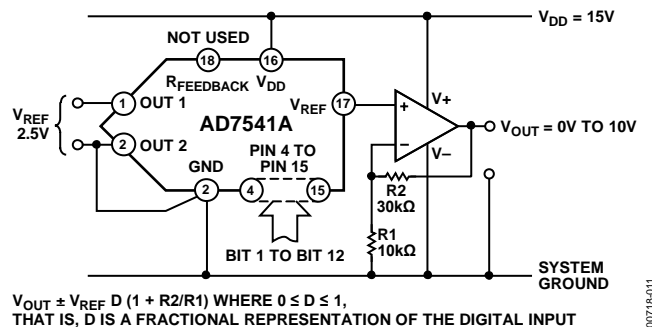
$V_{DD}$ = 15V

NOT USED

18

16

$R_{FEEDBACK}$ $V_{DD}$

$V_{REF}$
2.5V

1 OUT 1

2 OUT 2

AD7541A

$V_{REF}$ 17

GND

2

PIN 4 TO PIN 15

4

15

BIT 1 TO BIT 12

+

–

V+

V–

$V_{OUT}$ = 0V TO 10V

R2
30kΩ

R1
10kΩ

SYSTEM GROUND

$V_{OUT}$ ± $V_{REF}$ D (1 + R2/R1) WHERE 0 ≤ D ≤ 1,
THAT IS, D IS A FRACTIONAL REPRESENTATION OF THE DIGITAL INPUT

00718-011